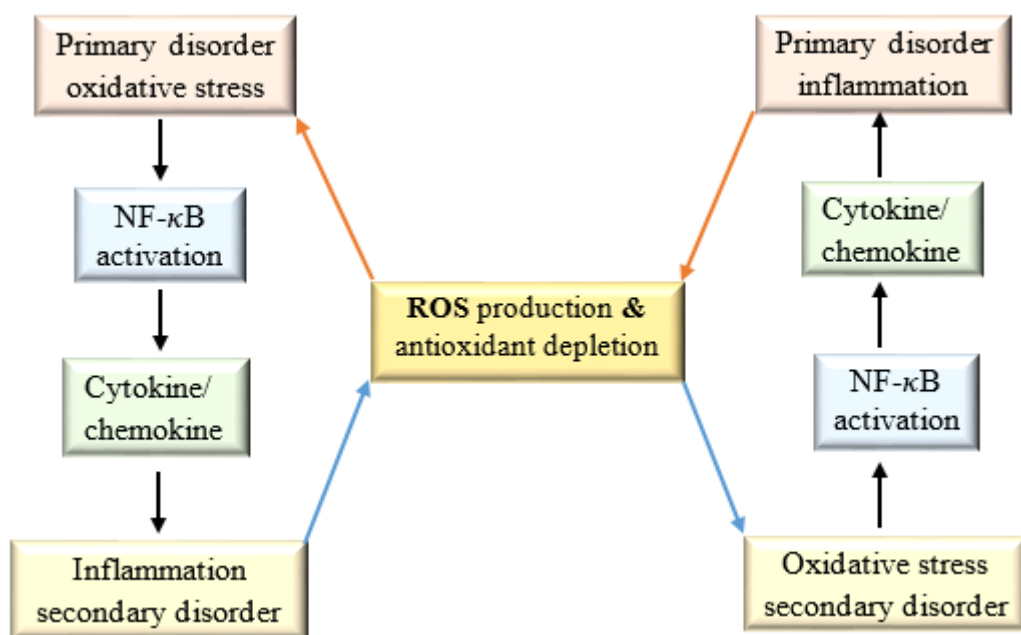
Primary disorder oxidative stress

NF-$\kappa$B activation

Cytokine/ chemokine

Inflammation secondary disorder

**ROS** production **&** antioxidant depletion

Primary disorder inflammation

Cytokine/ chemokine

NF-$\kappa$B activation

Oxidative stress secondary disorder